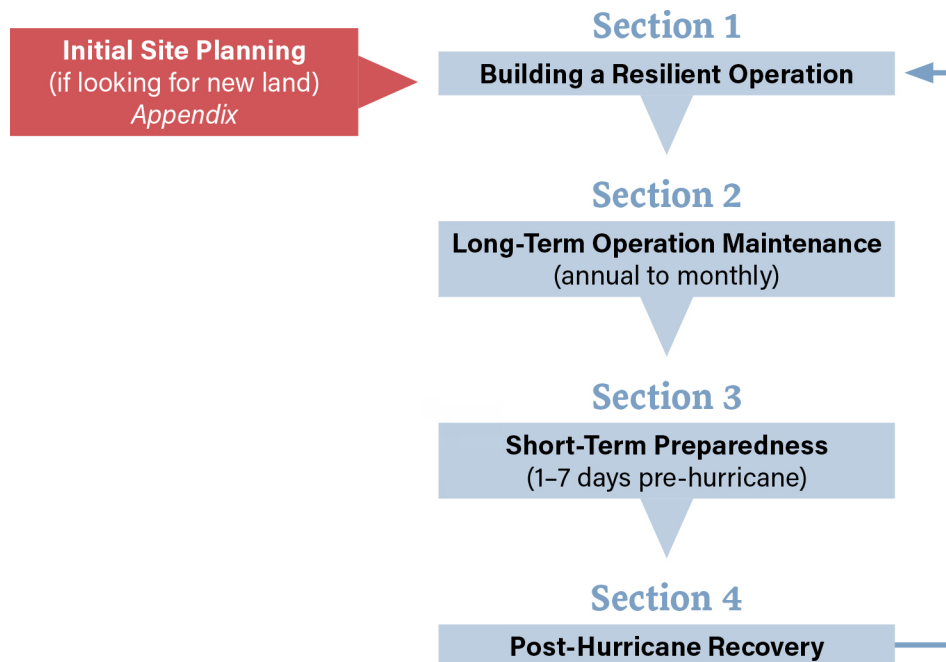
Initial Site Planning
(if looking for new land)
*Appendix*

Section 1
Building a Resilient Operation

Section 2
Long-Term Operation Maintenance
(annual to monthly)

Section 3
Short-Term Preparedness
(1–7 days pre-hurricane)

Section 4
Post-Hurricane Recovery